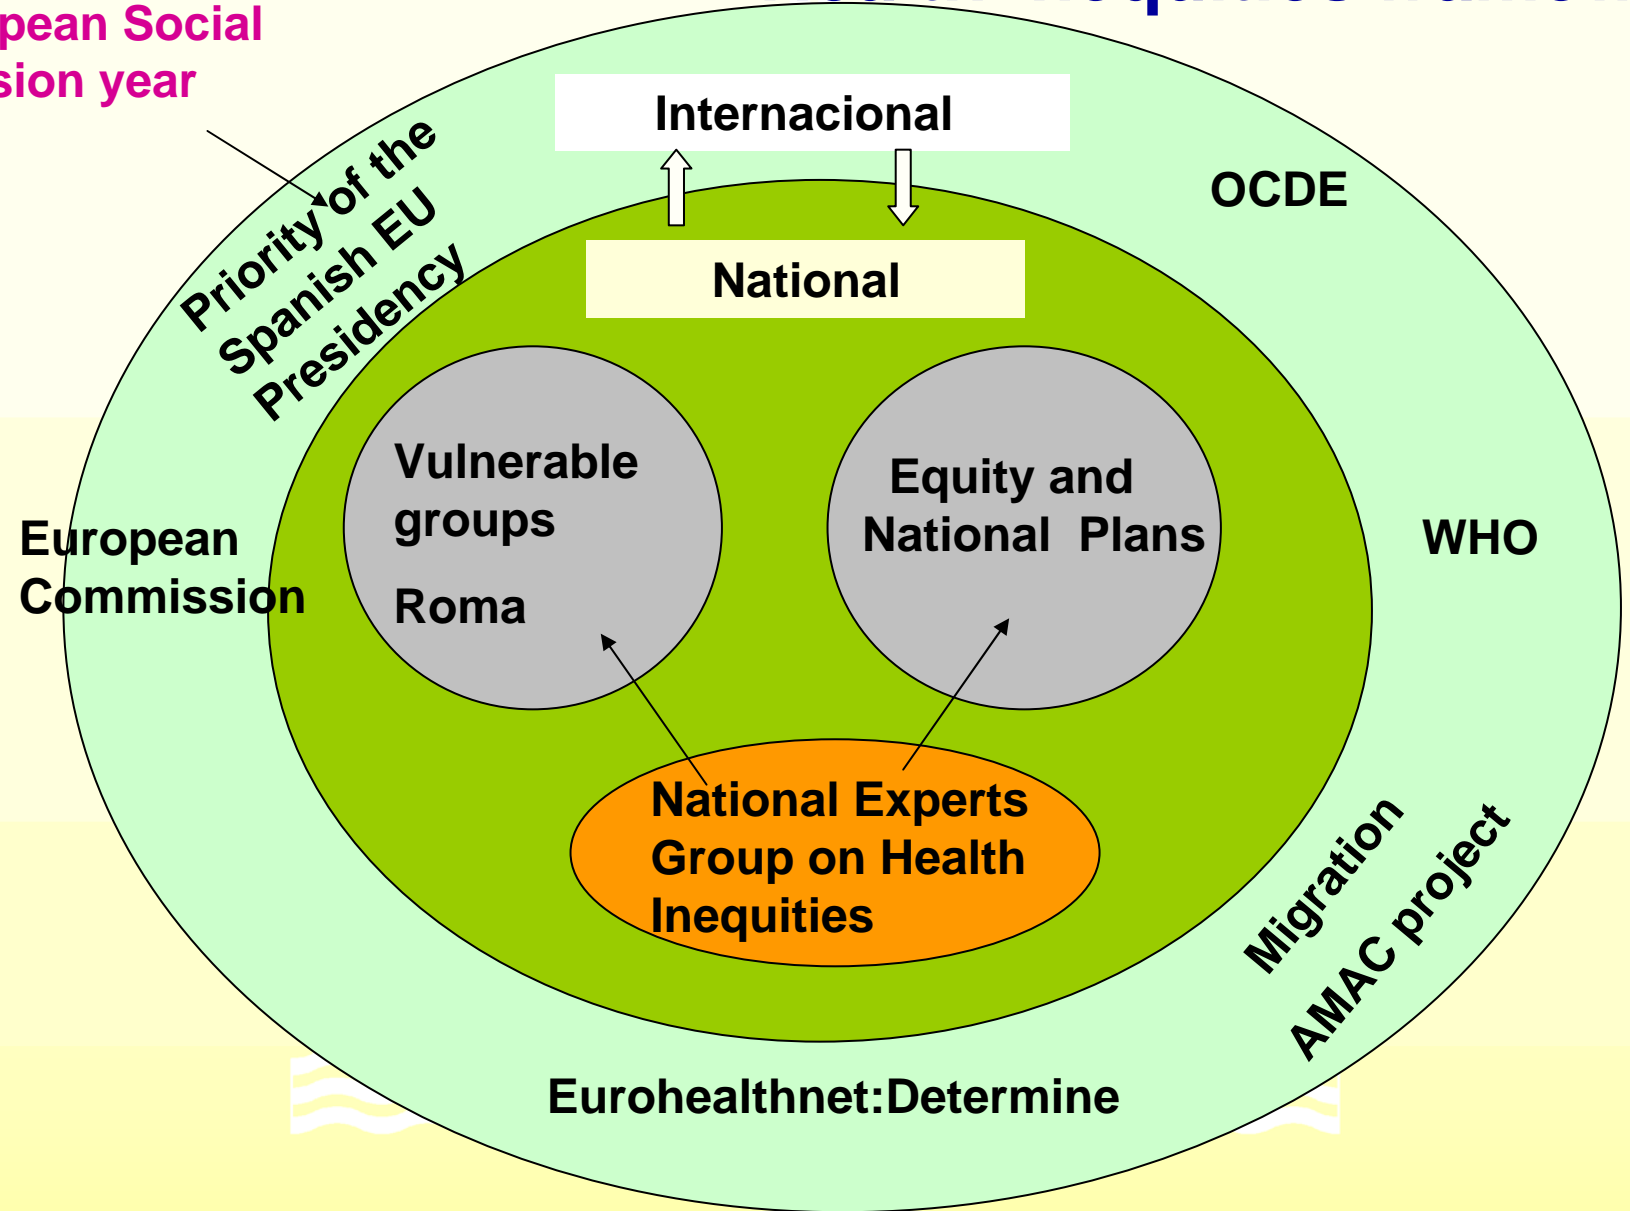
pean Social
sion year

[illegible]

Internacional

Priority of the Spanish EU Presidency

OCDE

National

Vulnerable groups

Roma

Equity and National Plans

European Commission

WHO

National Experts Group on Health Inequities

Migration

AMAC project

Eurohealthnet:Determine